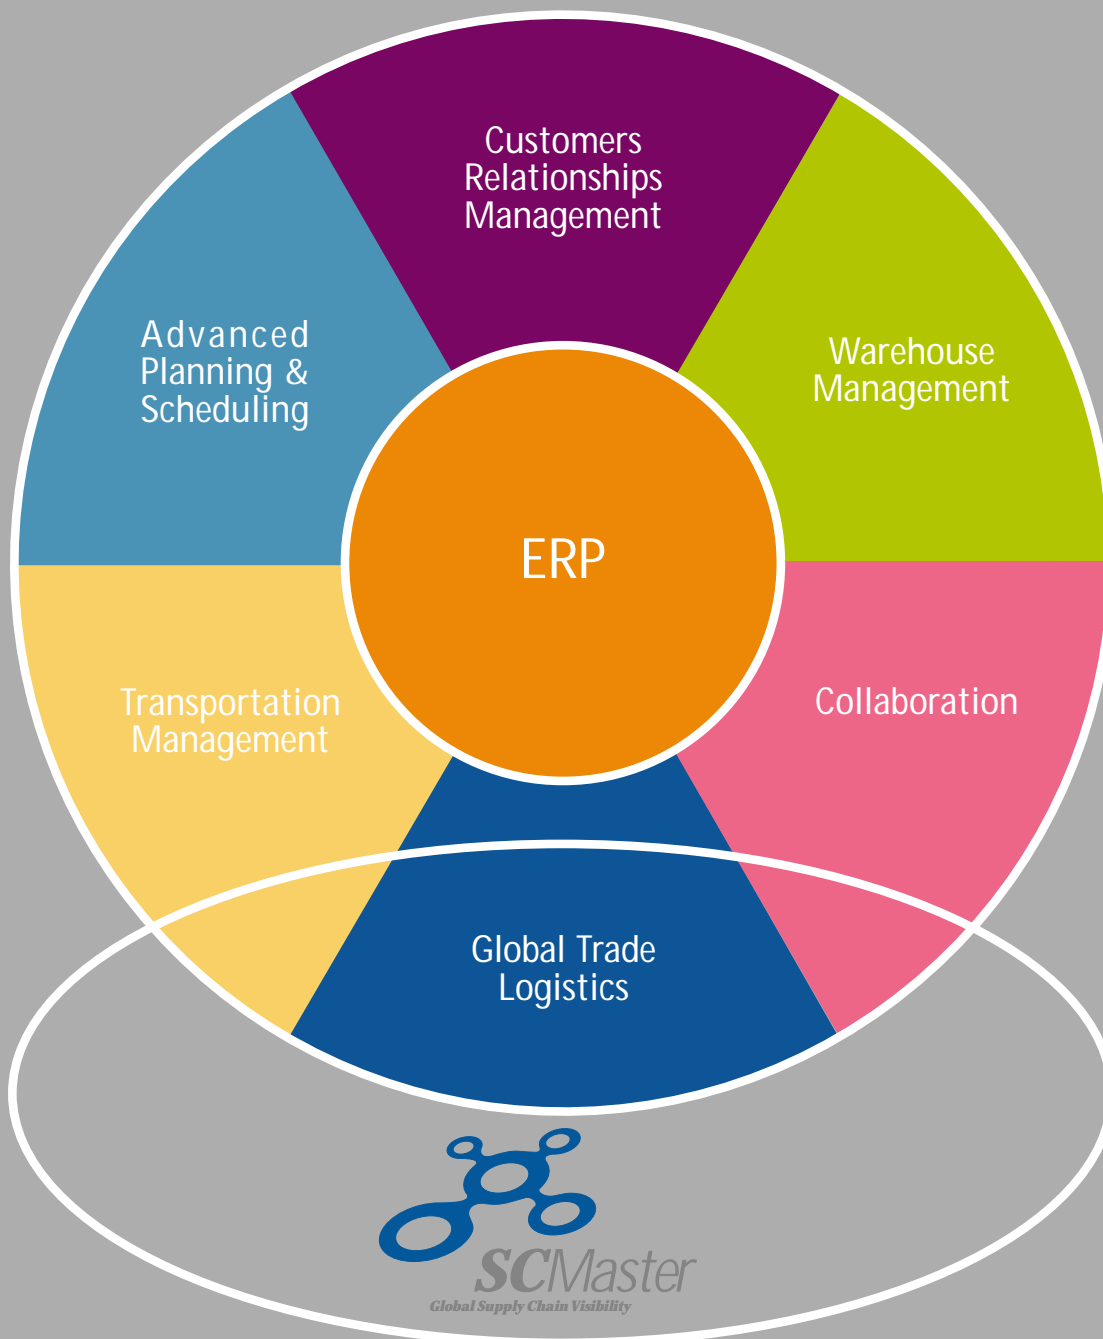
Customers Relationships Management

Advanced Planning & Scheduling

Warehouse Management

ERP

Transportation Management

Collaboration

Global Trade Logistics

SCMaster
Global Supply Chain Visibility